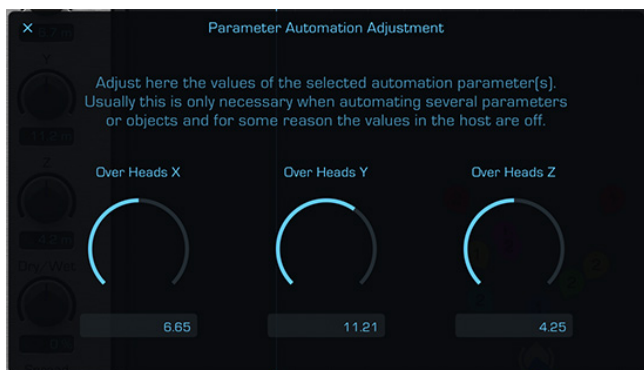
×

Parameter Automation Adjustment

Adjust here the values of the selected automation parameter(s). Usually this is only necessary when automating several parameters or objects and for some reason the values in the host are off.

Over Heads X

6.65

Over Heads Y

11.21

Over Heads Z

4.25